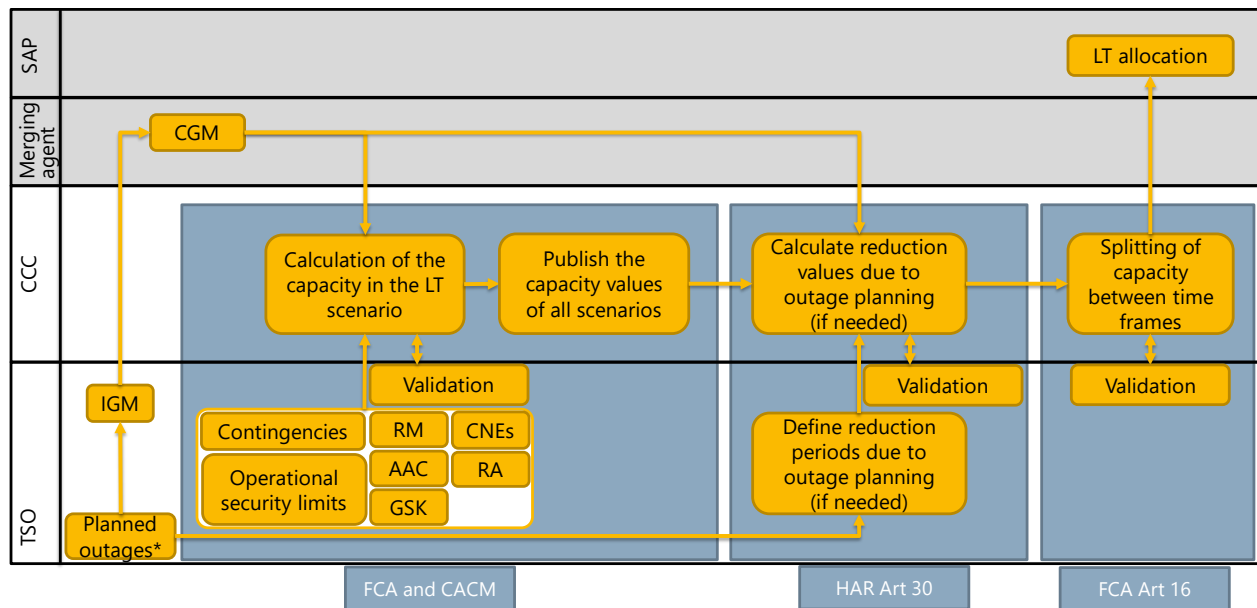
SAP

Merging agent

CCC

TSO

LT allocation

CGM

Calculation of the capacity in the LT scenario

Publish the capacity values of all scenarios

Calculate reduction values due to outage planning (if needed)

Splitting of capacity between time frames

Validation

Validation

Validation

IGM

Contingencies

RM

CNEs

Operational security limits

AAC

RA

GSK

Define reduction periods due to outage planning (if needed)

Planned outages*

FCA and CACM

HAR Art 30

FCA Art 16